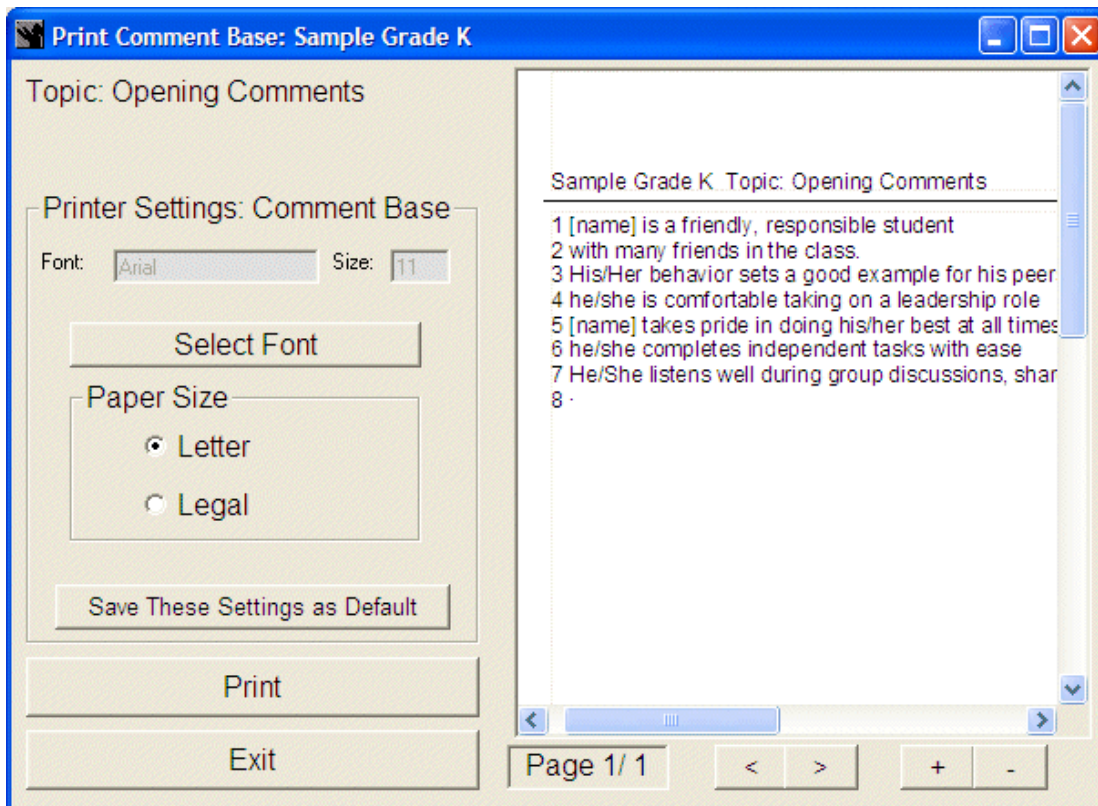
Print Comment Base: Sample Grade K

Topic: Opening Comments

Printer Settings: Comment Base

Font: Arial Size: 11

Select Font

Paper Size

Letter

Legal

Save These Settings as Default

Print

Exit

Sample Grade K Topic: Opening Comments

1 [name] is a friendly, responsible student
2 with many friends in the class.
3 His/Her behavior sets a good example for his peer
4 he/she is comfortable taking on a leadership role
5 [name] takes pride in doing his/her best at all times
6 he/she completes independent tasks with ease
7 He/She listens well during group discussions, shar
8 ·

Page 1/ 1

<

>

+

-